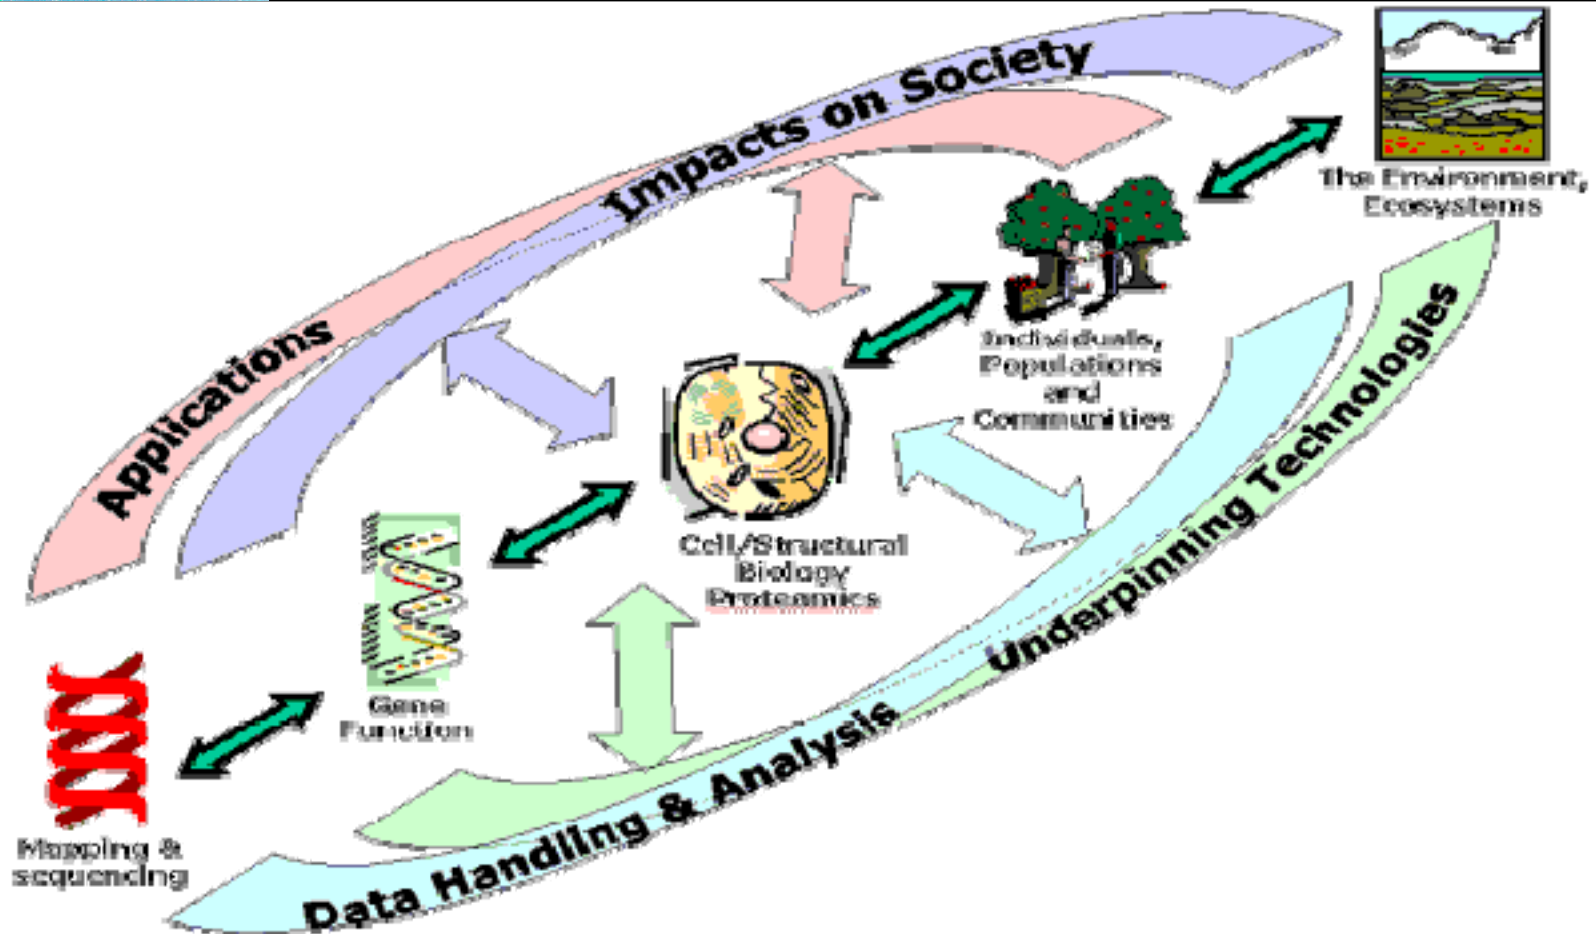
Impacts on Society

Applications

The Environment, Ecosystems

Individuals, Populations and Communities

Cell/Structural Biology Proteomics

Gene Function

Mapping & sequencing

Underpinning Technologies

Data Handling & Analysis